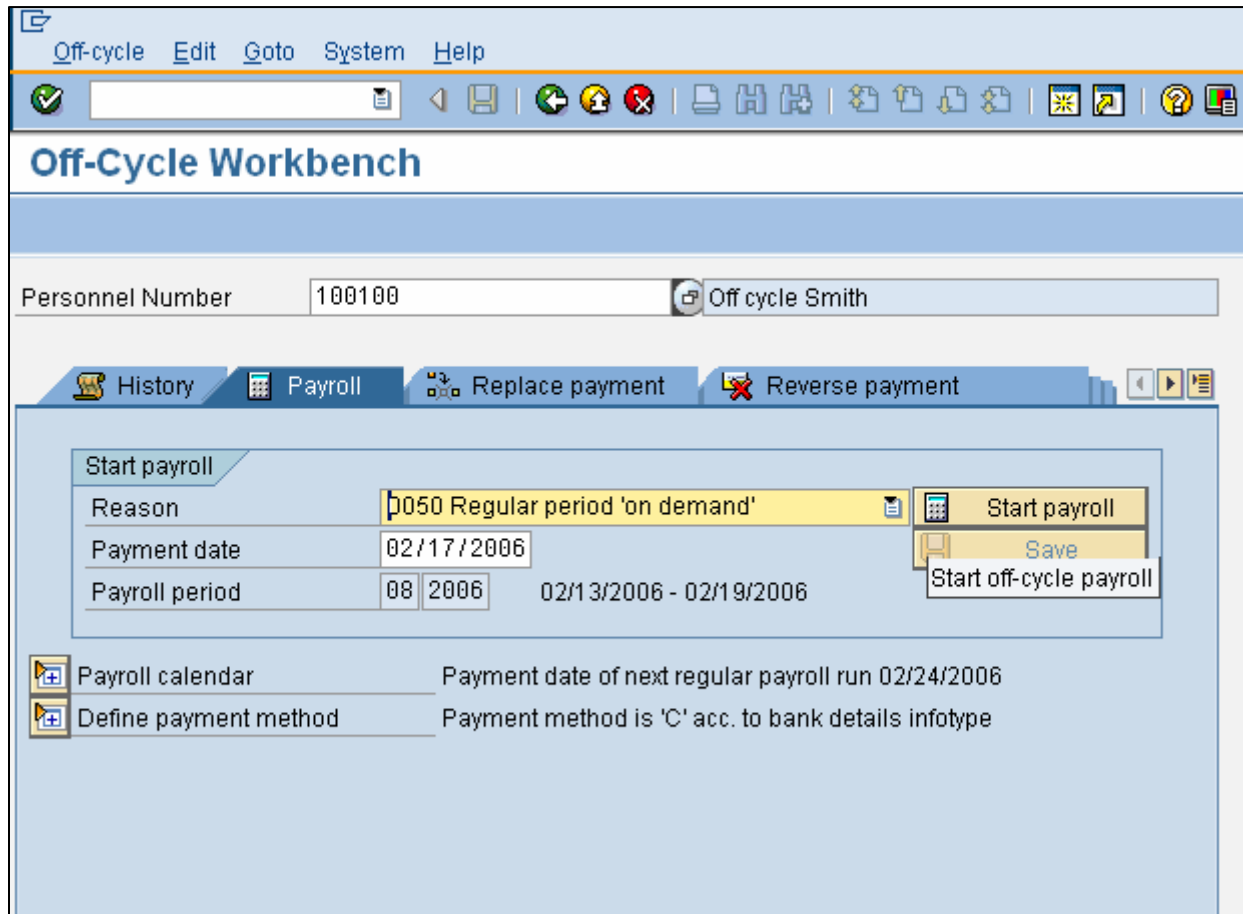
Off-cycle Edit Goto System Help

Off-Cycle Workbench

Personnel Number 100100 Off cycle Smith

History Payroll Replace payment Reverse payment

Start payroll

Reason 0050 Regular period 'on demand' Start payroll

Payment date 02/17/2006 Save

Start off-cycle payroll

Payroll period 08 2006 02/13/2006 - 02/19/2006

Payroll calendar Payment date of next regular payroll run 02/24/2006

Define payment method Payment method is 'C' acc. to bank details infotype